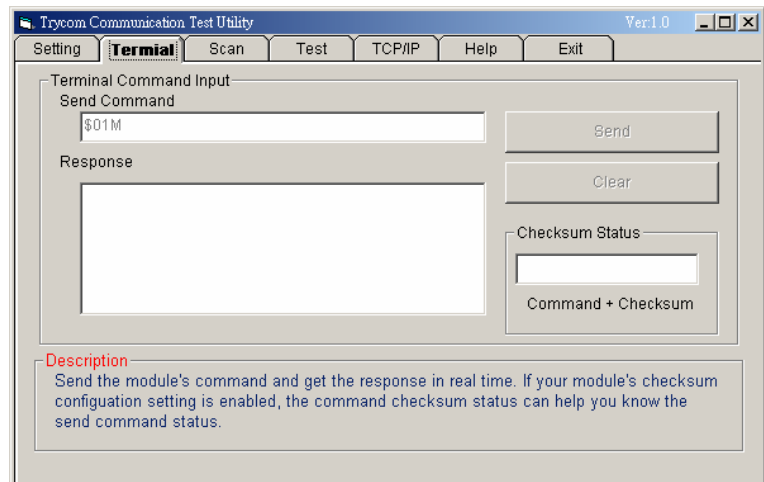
Trycom Communication Test Utility
Ver:1.0

Setting
Termial
Scan
Test
TCP/IP
Help
Exit

Terminal Command Input
Send Command
$01M
Send
Response
Clear
Checksum Status
Command + Checksum

Description
Send the module's command and get the response in real time. If your module's checksum configuation setting is enabled, the command checksum status can help you know the send command status.